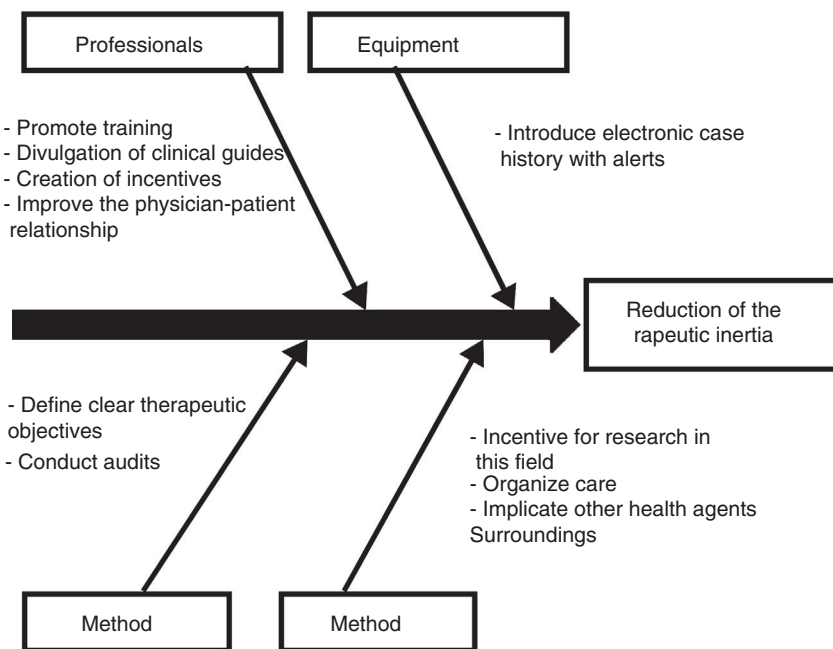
Professionals

Equipment

- Promote training
- Divulgation of clinical guides
- Creation of incentives
- Improve the physician-patient relationship

- Introduce electronic case history with alerts

Reduction of the rapeutic inertia

- Define clear therapeutic objectives
- Conduct audits

- Incentive for research in this field
- Organize care
- Implicate other health agents
Surroundings

Method

Method